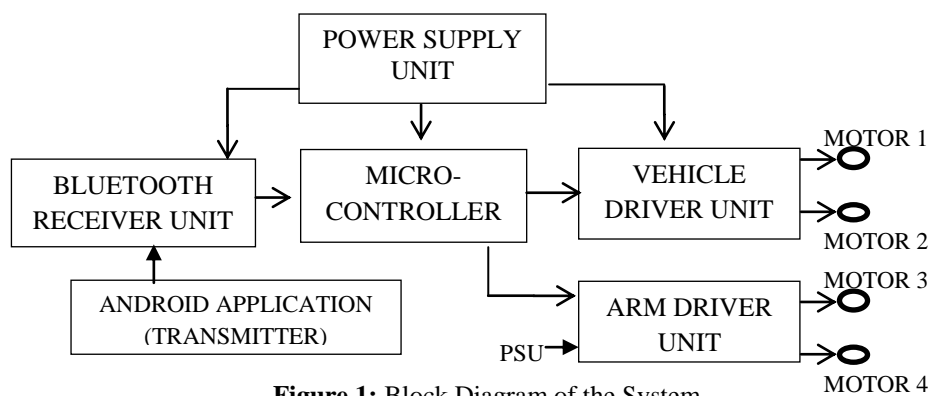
POWER SUPPLY UNIT

BLUETOOTH RECEIVER UNIT

MICRO-CONTROLLER

VEHICLE DRIVER UNIT

MOTOR 1

MOTOR 2

ANDROID APPLICATION (TRANSMITTER)

ARM DRIVER UNIT

MOTOR 3

PSU

MOTOR 4

**Figure 1:** Block Diagram of the System